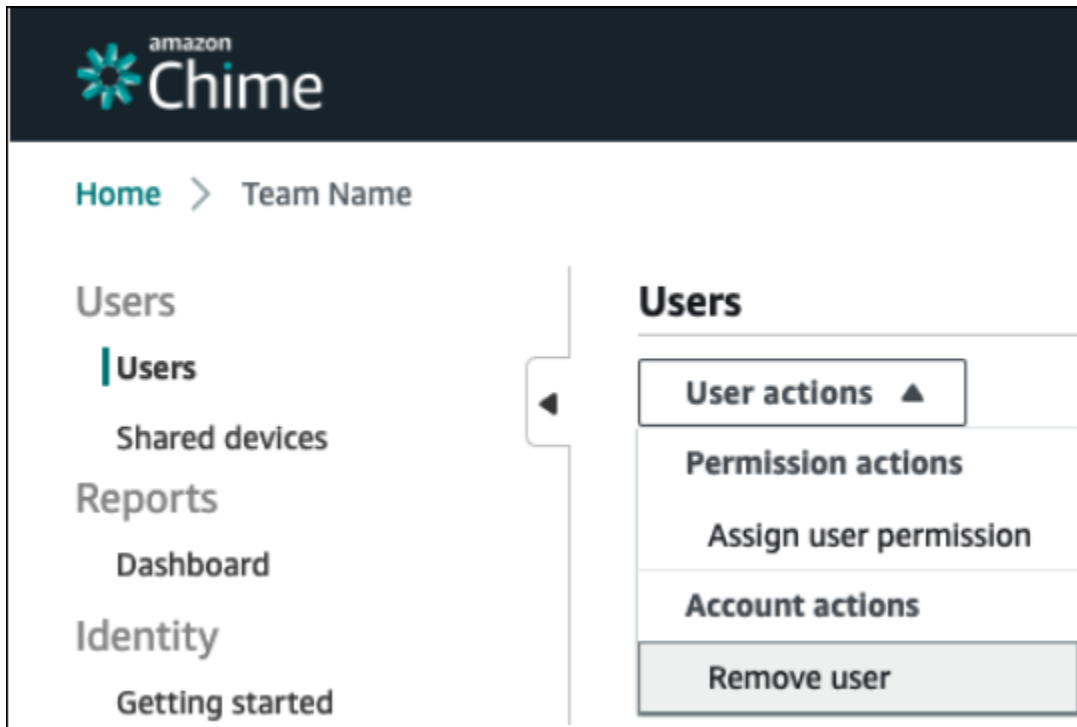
amazon Chime

Home > Team Name

Users

Users

Shared devices

Reports

Dashboard

Identity

Getting started

Users

User actions ▲

Permission actions

Assign user permission

Account actions

Remove user